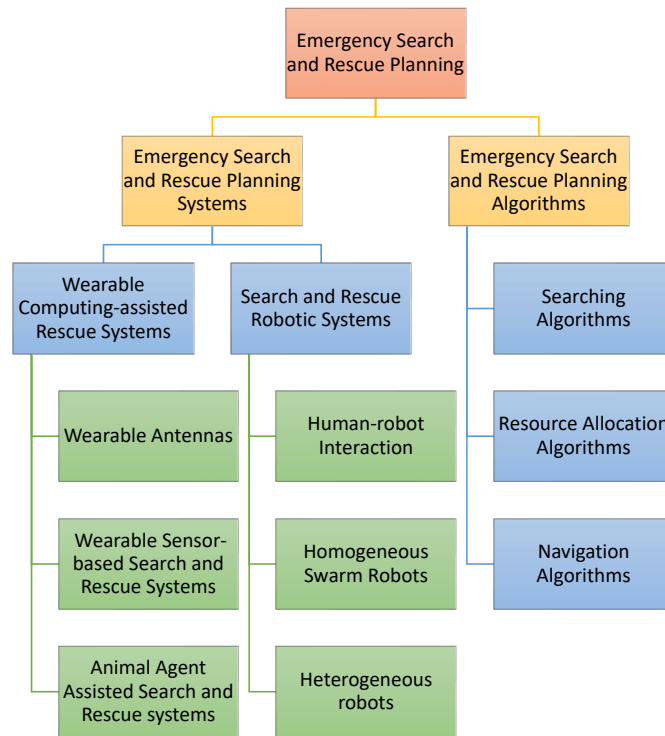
Emergency Search and Rescue Planning

Emergency Search and Rescue Planning Systems

Emergency Search and Rescue Planning Algorithms

Wearable Computing-assisted Rescue Systems

Search and Rescue Robotic Systems

Searching Algorithms

Wearable Antennas

Human-robot Interaction

Resource Allocation Algorithms

Wearable Sensor-based Search and Rescue Systems

Homogeneous Swarm Robots

Navigation Algorithms

Animal Agent Assisted Search and Rescue systems

Heterogeneous robots